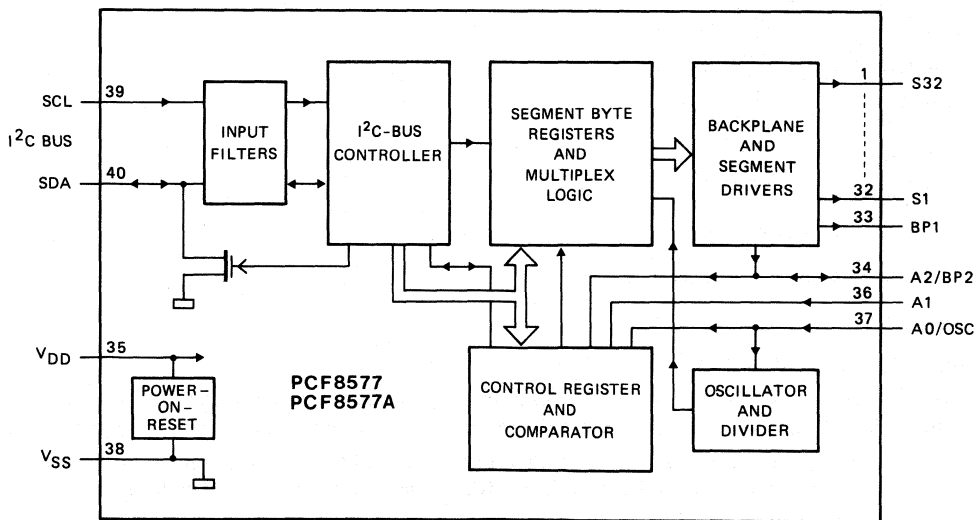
SCL
39
$I^2C$ BUS
SDA
40
INPUT FILTERS
$I^2C$-BUS CONTROLLER
SEGMENT BYTE REGISTERS AND MULTIPLEX LOGIC
BACKPLANE AND SEGMENT DRIVERS
1
S32
32
S1
33
BP1
34
A2/BP2
36
A1
37
A0/OSC
$V_{DD}$
35
POWER-ON-RESET
PCF8577
PCF8577A
CONTROL REGISTER AND COMPARATOR
OSCILLATOR AND DIVIDER
$V_{SS}$
38